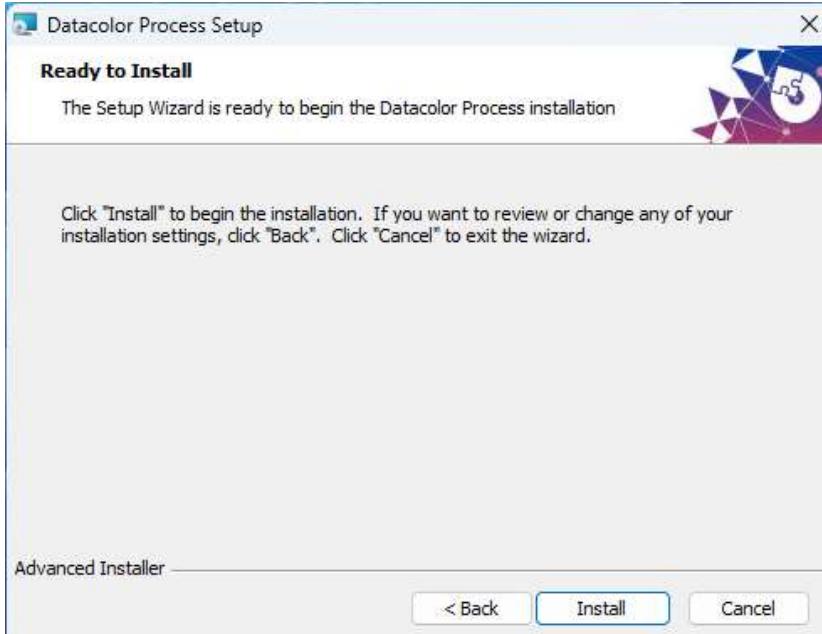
Datacolor Process Setup
×

Ready to Install

The Setup Wizard is ready to begin the Datacolor Process installation

Click "Install" to begin the installation. If you want to review or change any of your installation settings, click "Back". Click "Cancel" to exit the wizard.

Advanced Installer

< Back
Install
Cancel